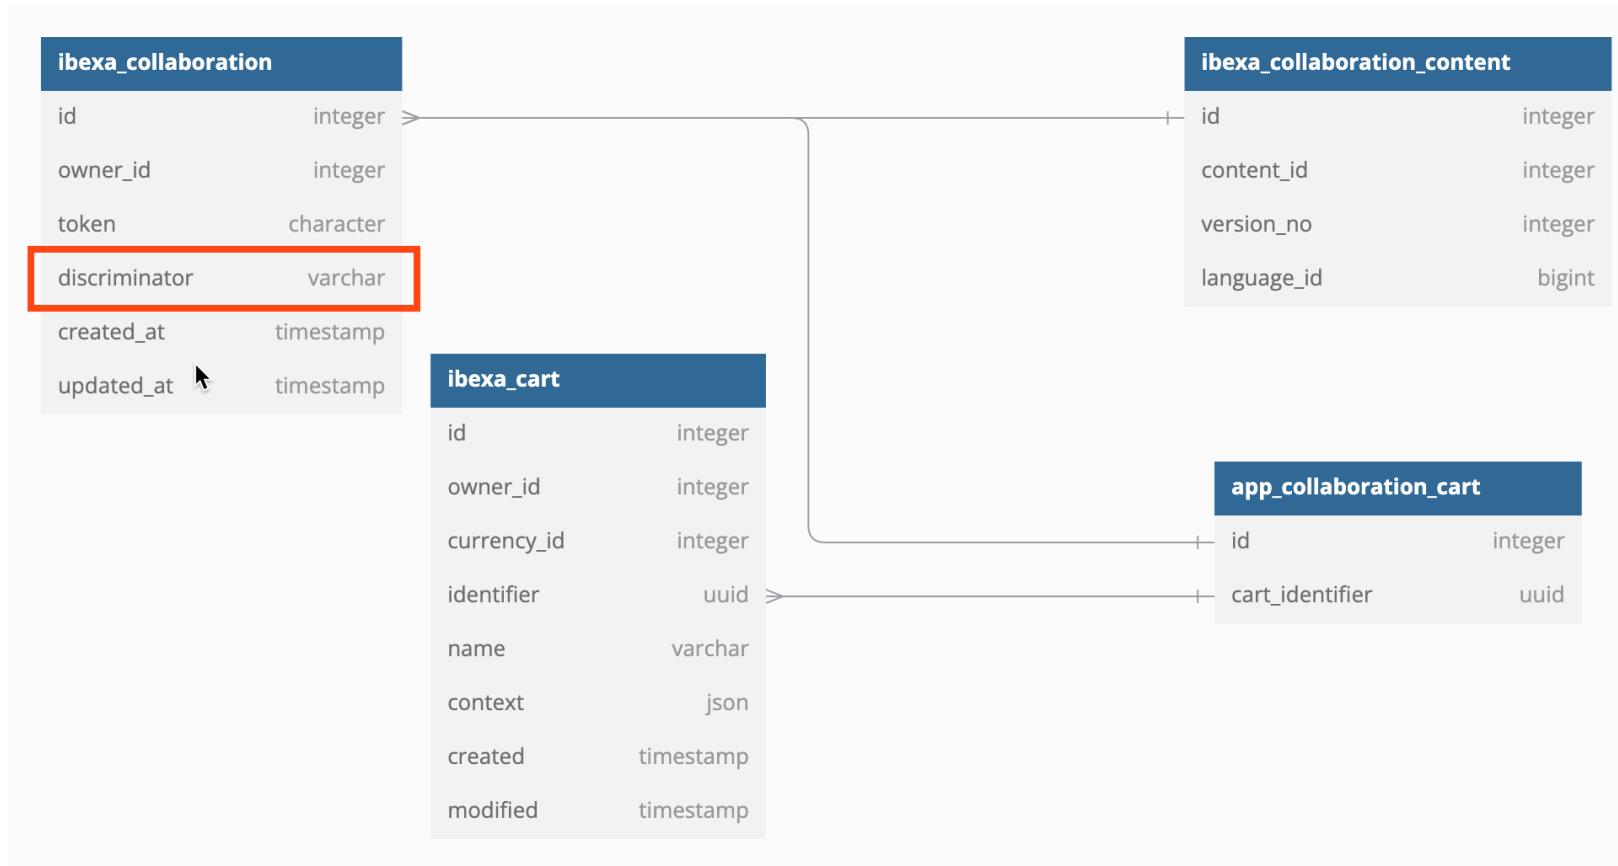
| ibexa_collaboration | |
|---|---|
| id | integer |
| owner_id | integer |
| token | character |
| discriminator | varchar |
| created_at | timestamp |
| updated_at | timestamp |

| ibexa_collaboration_content | |
|---|---|
| id | integer |
| content_id | integer |
| version_no | integer |
| language_id | bigint |

| ibexa_cart | |
|---|---|
| id | integer |
| owner_id | integer |
| currency_id | integer |
| identifier | uuid |
| name | varchar |
| context | json |
| created | timestamp |
| modified | timestamp |

| app_collaboration_cart | |
|---|---|
| id | integer |
| cart_identifier | uuid |